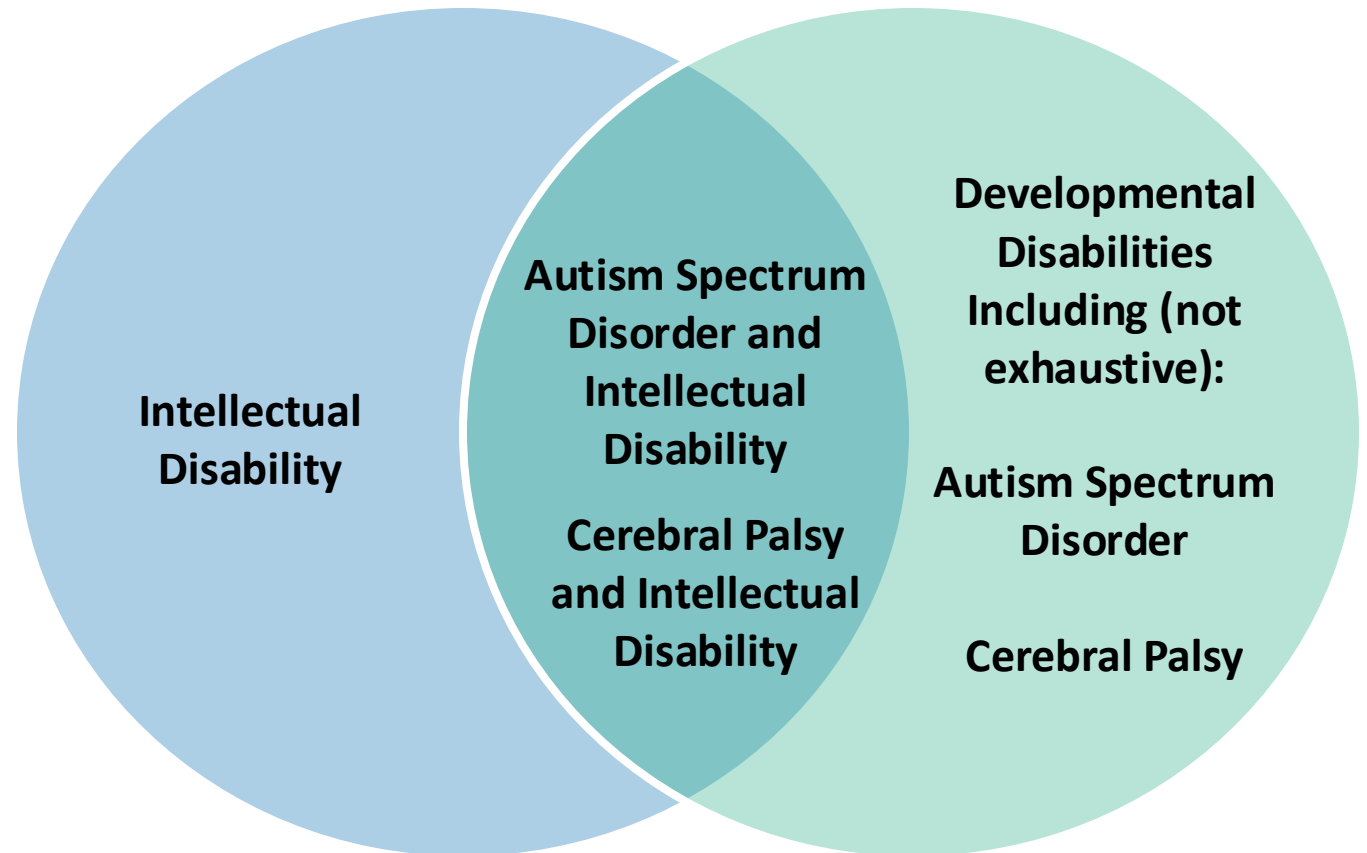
Intellectual Disability

Autism Spectrum Disorder and Intellectual Disability

Cerebral Palsy and Intellectual Disability

Developmental Disabilities Including (not exhaustive):

Autism Spectrum Disorder

Cerebral Palsy